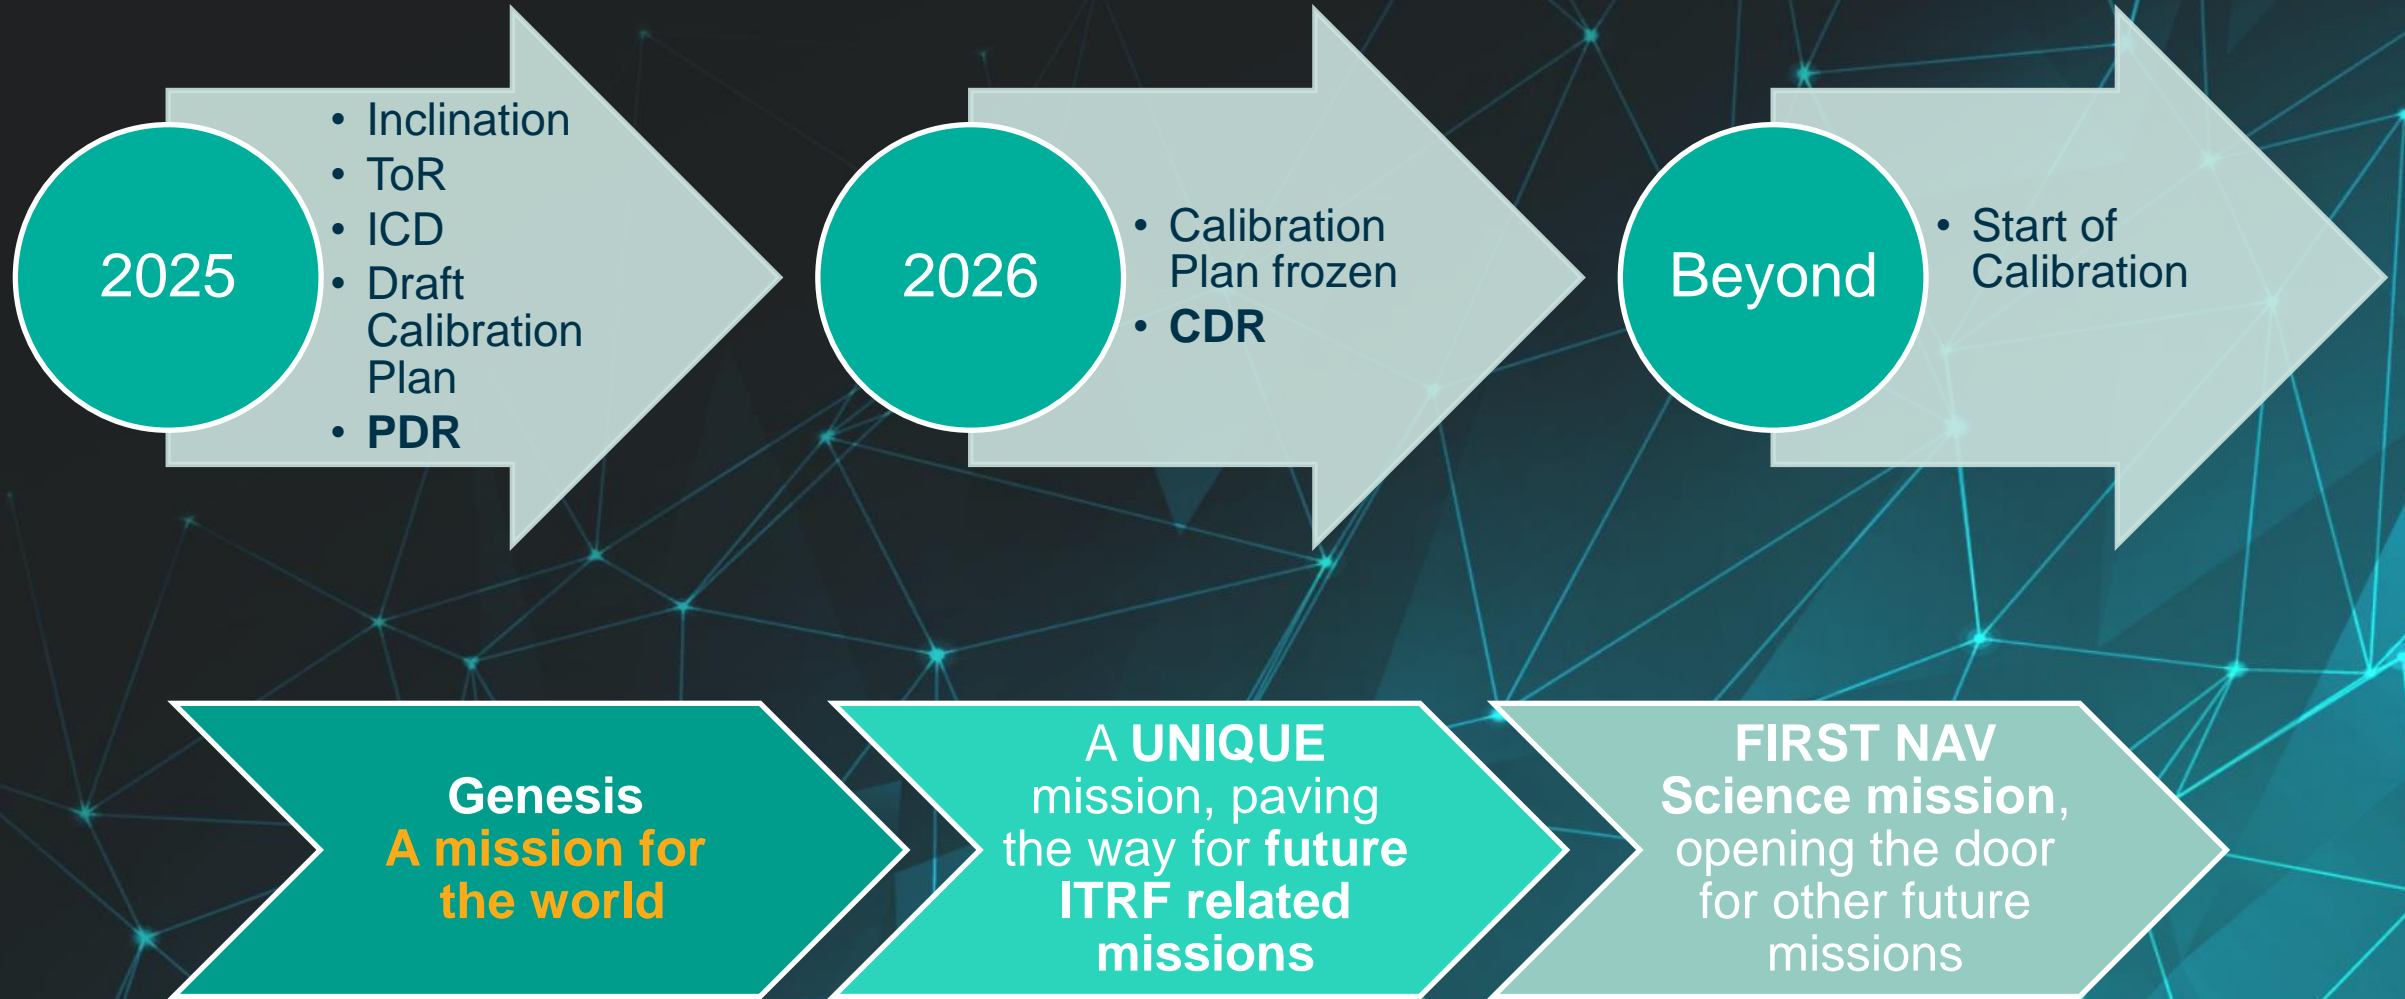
2025

- Inclination
- ToR
- ICD
- Draft Calibration Plan
- PDR

2026

- Calibration Plan frozen
- CDR

Beyond

- Start of Calibration

Genesis
A mission for the world

A UNIQUE mission, paving the way for future ITRF related missions

FIRST NAV Science mission, opening the door for other future missions